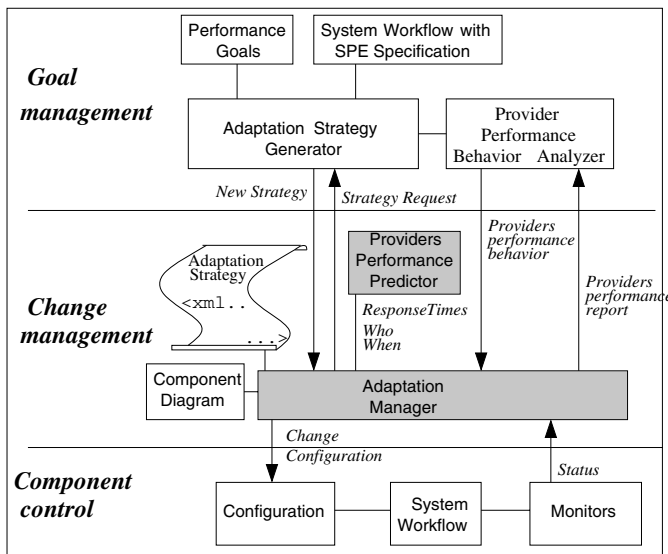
Goal management

Performance Goals

System Workflow with SPE Specification

Adaptation Strategy Generator

Provider Performance Behavior Analyzer

New Strategy

Strategy Request

Change management

Adaptation Strategy <xml.. ...>

Providers Performance Predictor

Providers performance behavior

Providers performance report

ResponseTimes Who When

Component Diagram

Adaptation Manager

Change Configuration

Status

Component control

Configuration

System Workflow

Monitors